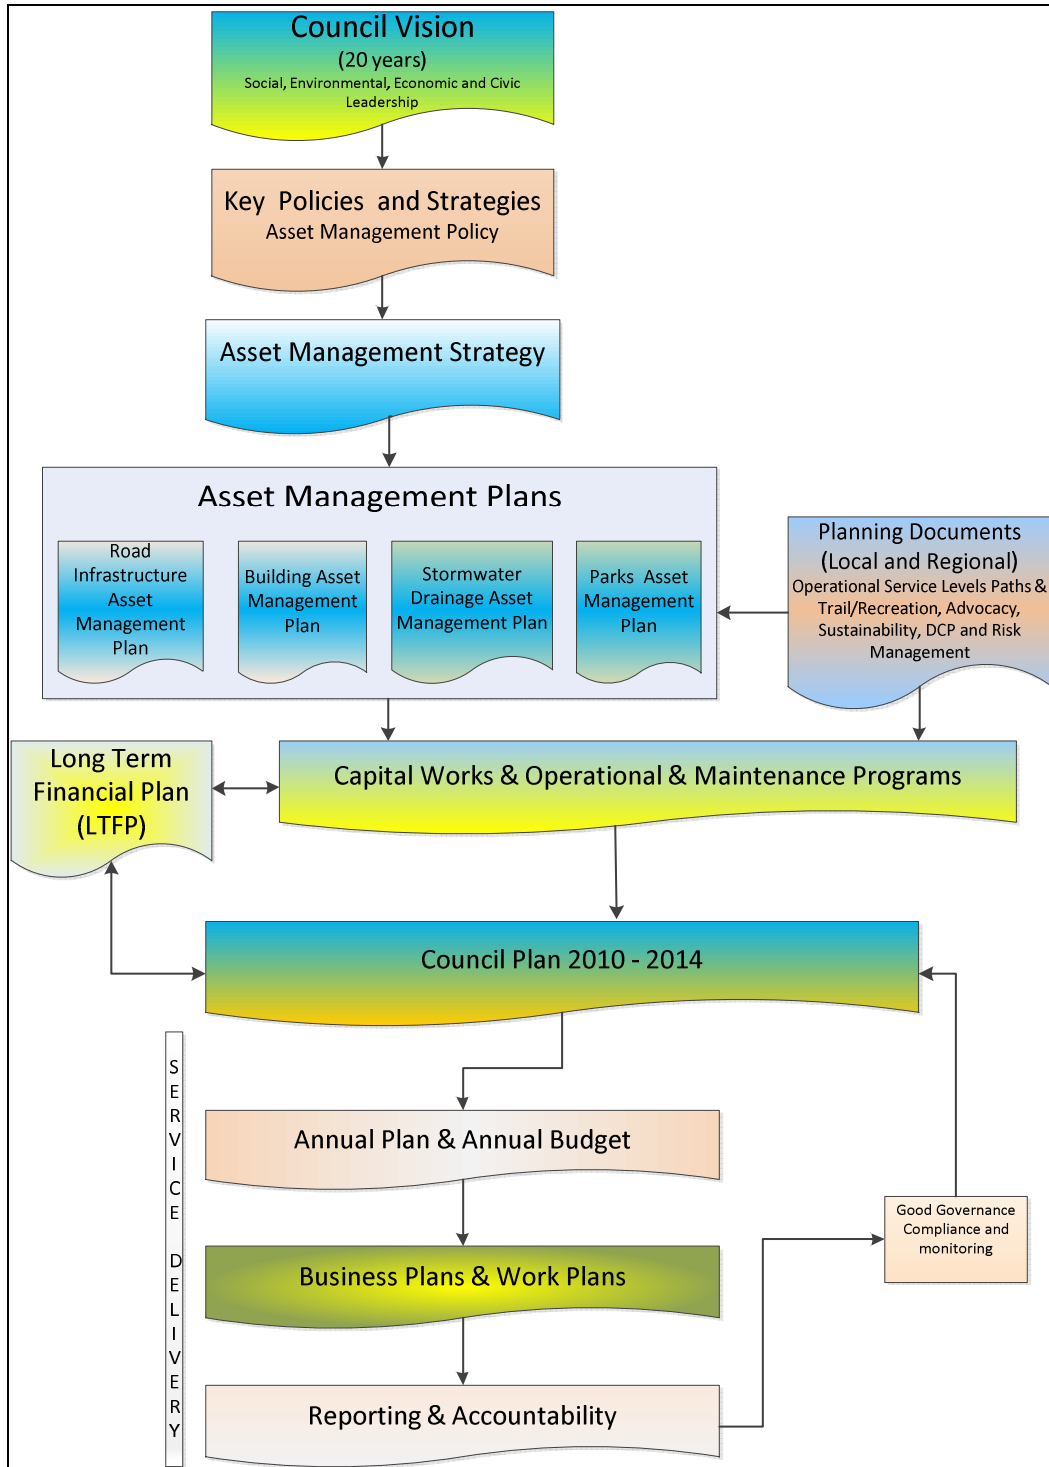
Council Vision
(20 years)
Social, Environmental, Economic and Civic Leadership

Key Policies and Strategies
Asset Management Policy

Asset Management Strategy

Asset Management Plans

Road Infrastructure Asset Management Plan

Building Asset Management Plan

Stormwater Drainage Asset Management Plan

Parks Asset Management Plan

Planning Documents
(Local and Regional)
Operational Service Levels Paths & Trail/Recreation, Advocacy, Sustainability, DCP and Risk Management

Long Term Financial Plan (LTFP)

Capital Works & Operational & Maintenance Programs

Council Plan 2010 - 2014

SERVICE DELIVERY

Annual Plan & Annual Budget

Business Plans & Work Plans

Good Governance Compliance and monitoring

Reporting & Accountability